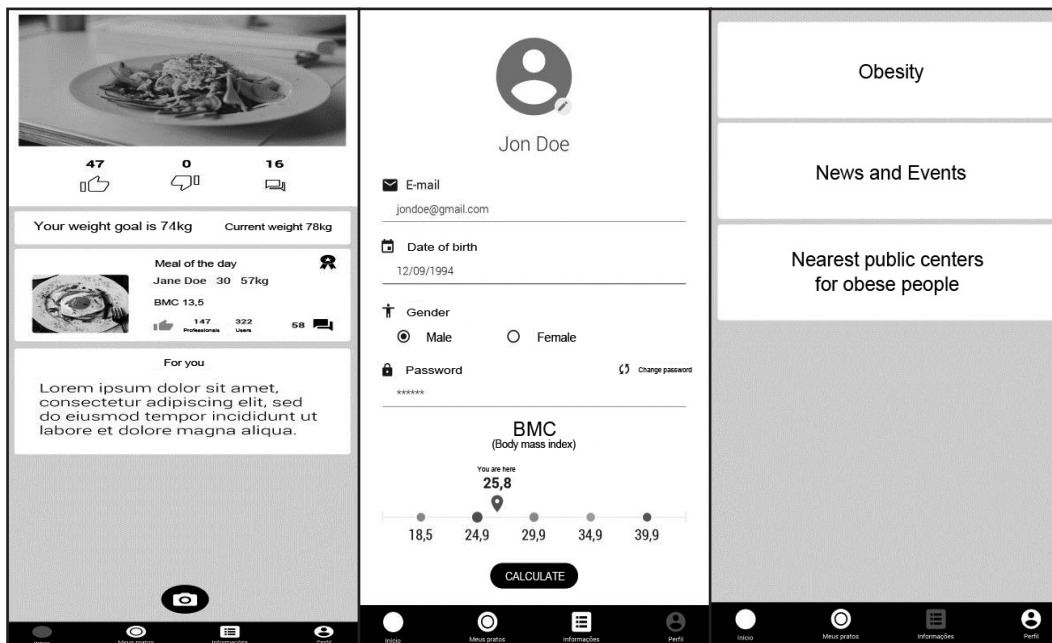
47
0
16

Your weight goal is 74kg
Current weight 78kg

Meal of the day
Jane Doe 30 57kg
BMC 13,5
147 Professionals
322 Users
58

For you

Lorem ipsum dolor sit amet, consectetur adipiscing elit, sed do eiusmod tempor incididunt ut labore et dolore magna aliqua.

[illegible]
Meus pratos
Informações
Perfil

Jon Doe

E-mail
jondoe@gmail.com

Date of birth
12/09/1994

Gender
Male
Female

Password
Change password
******

BMC
(Body mass index)

You are here
25,8

18,5
24,9
29,9
34,9
39,9

CALCULATE

Inicio
Meus pratos
Informações
Perfil

Obesity

News and Events

Nearest public centers for obese people

Inicio
Meus pratos
Informações
Perfil